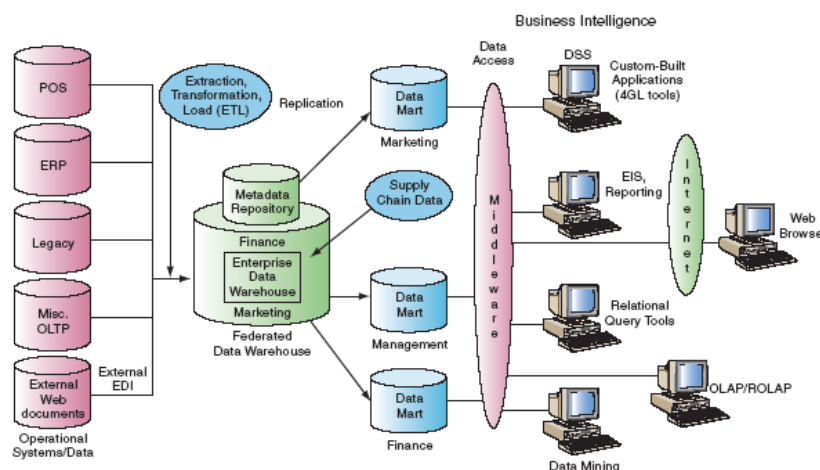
Business Intelligence

POS

ERP

Legacy

Misc. OLTP

External Web documents

External EDI

Operational Systems/Data

Extraction, Transformation, Load (ETL)

Replication

Metadata Repository

Finance

Enterprise Data Warehouse

Marketing

Federated Data Warehouse

Supply Chain Data

Data Mart

Marketing

Data Mart

Management

Data Mart

Finance

Data Access

Middleware

DSS

Custom-Built Applications (4GL tools)

EIS, Reporting

Internet

Web Browse

Relational Query Tools

OLAP/ROLAP

Data Mining